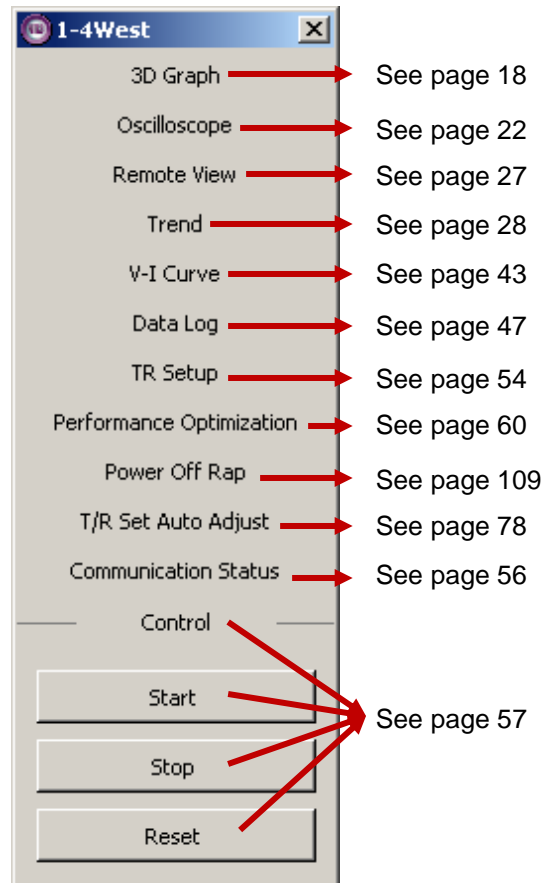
1-4West

3D Graph — See page 18
Oscilloscope — See page 22
Remote View — See page 27
Trend — See page 28
V-I Curve — See page 43
Data Log — See page 47
TR Setup — See page 54
Performance Optimization — See page 60
Power Off Rap — See page 109
T/R Set Auto Adjust — See page 78
Communication Status — See page 56

Control

Start

Stop

Reset

See page 57